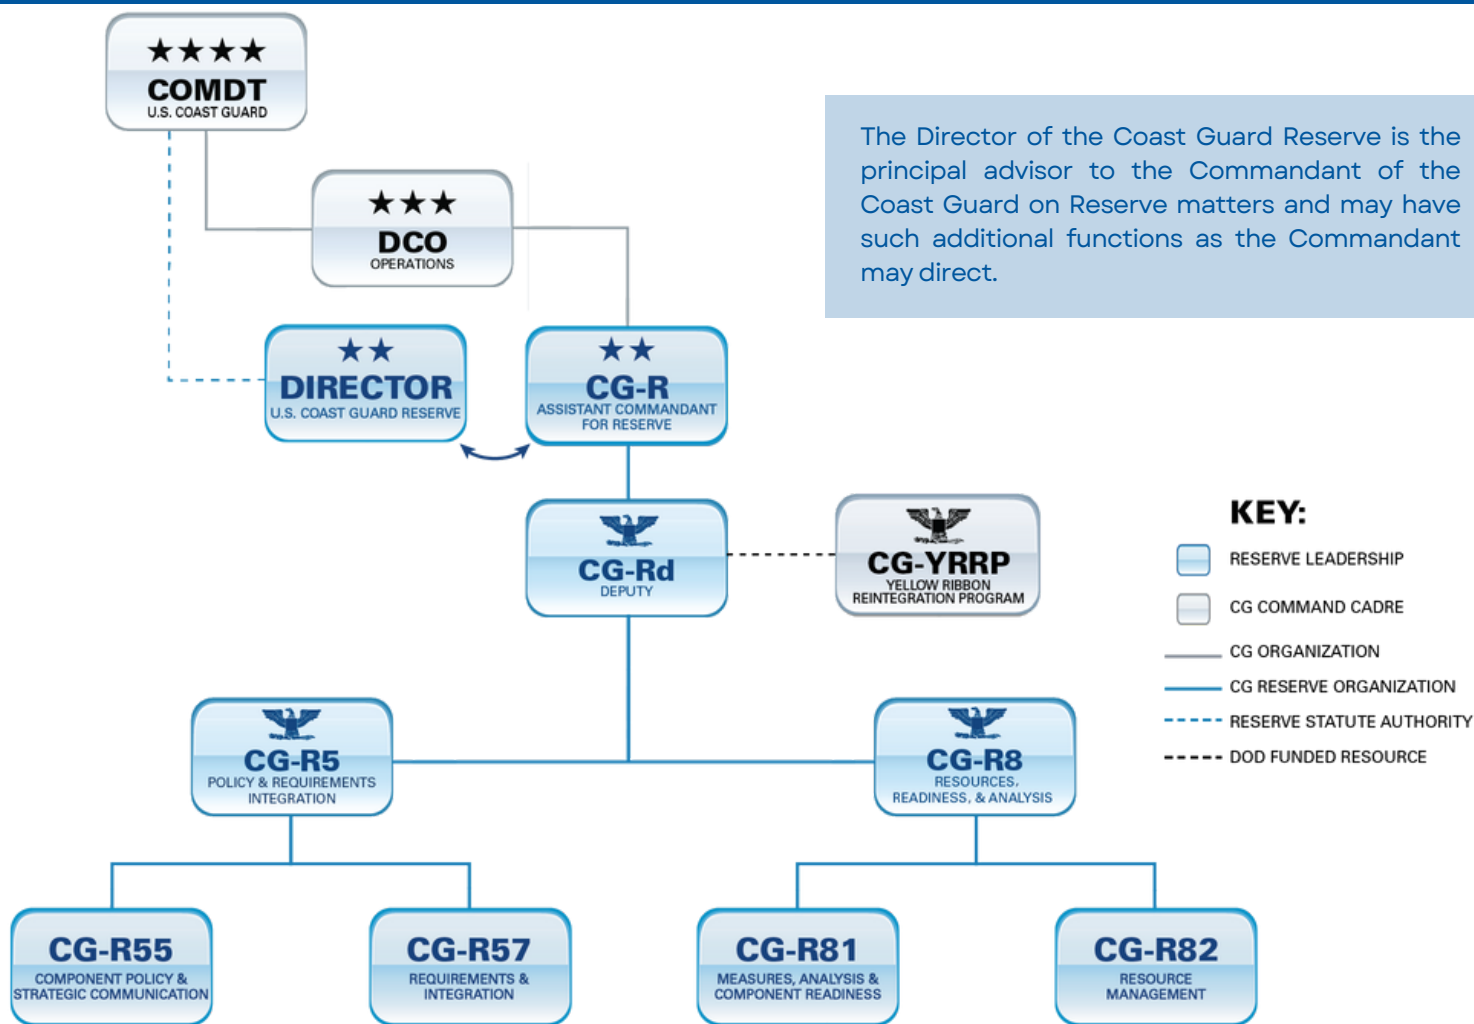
★★★★
COMDT
U.S. COAST GUARD

★★★
DCO
OPERATIONS

The Director of the Coast Guard Reserve is the principal advisor to the Commandant of the Coast Guard on Reserve matters and may have such additional functions as the Commandant may direct.

★★
DIRECTOR
U.S. COAST GUARD RESERVE

★★
CG-R
ASSISTANT COMMANDANT FOR RESERVE

CG-Rd
DEPUTY

CG-YRRP
YELLOW RIBBON REINTEGRATION PROGRAM

KEY:
RESERVE LEADERSHIP
CG COMMAND CADRE
CG ORGANIZATION
CG RESERVE ORGANIZATION
RESERVE STATUTE AUTHORITY
DOD FUNDED RESOURCE

CG-R5
POLICY & REQUIREMENTS INTEGRATION

CG-R8
RESOURCES, READINESS, & ANALYSIS

CG-R55
COMPONENT POLICY & STRATEGIC COMMUNICATION

CG-R57
REQUIREMENTS & INTEGRATION

CG-R81
MEASURES, ANALYSIS & COMPONENT READINESS

CG-R82
RESOURCE MANAGEMENT